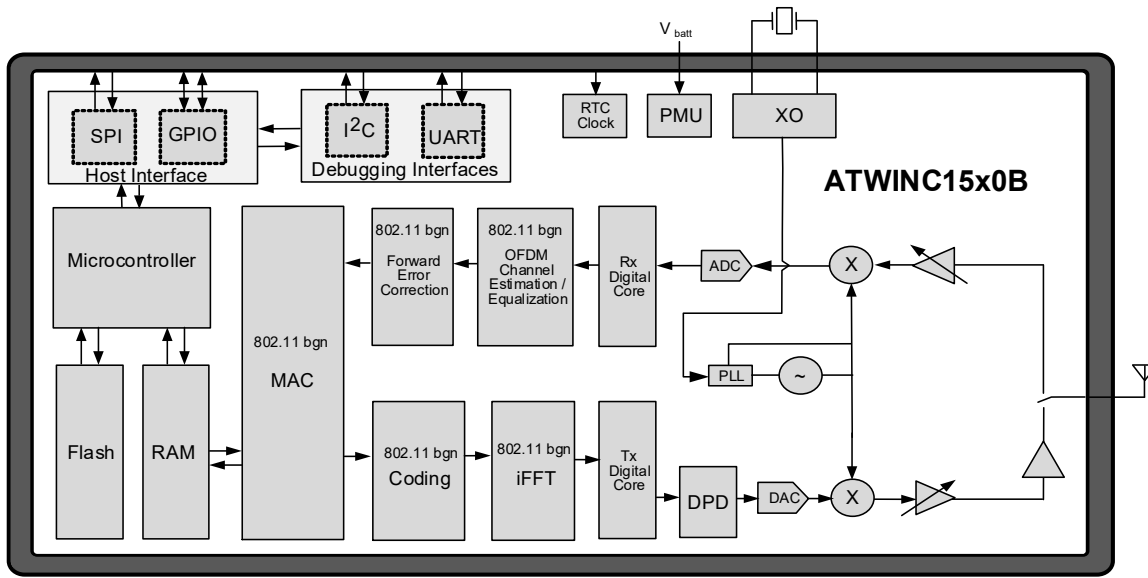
$V_{batt}$

SPI GPIO
Host Interface

$I^2C$ UART
Debugging Interfaces

RTC Clock

PMU

XO

ATWINC15x0B

Microcontroller

802.11 bgn
MAC

802.11 bgn
Forward Error Correction

802.11 bgn
OFDM Channel Estimation / Equalization

Rx Digital Core

ADC

X

PLL

~

Flash

RAM

802.11 bgn
Coding

802.11 bgn
iFFT

Tx Digital Core

DPD

DAC

X